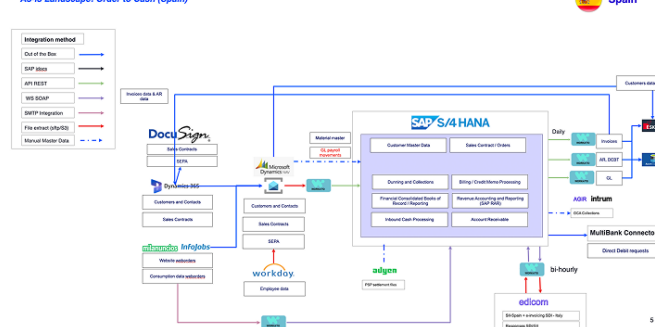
As-Is Landscape: Order to Cash (Spain)

Spain

Integration method
Out of the Box
SAP idocs
API REST
WS SOAP
SMTP Integration
File extract (sftp/S3)
Manual Master Data

Invoices data & AR data

Customers data

DocuSign
Sales Contracts
SEPA

Dynamics 365
Customers and Contacts
Sales Contracts

Microsoft Dynamics 365

Material master
GL payroll movements

SAP S/4 HANA
Customer Master Data
Sales Contract / Orders
Dunning and Collections
Billing / Credit Memo Processing
Financial Consolidated Books of Record / Reporting
Revenue Accounting and Reporting (SAP RAR)
Inbound Cash Processing
Account Receivable

Daily
Invoices
AR, DCST
GL

Customers and Contacts
Sales Contracts
SEPA

milanuncios infojobs
Website weborders
Consumption data webor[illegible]

workday
Employee data

adyen
PSP settlement files

AGIR intrum
DCA Collections

MultiBank Connecto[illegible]
Direct Debit requests

bi-hourly

edicom
SIIrSpain + e-invoicing SDI - Italy
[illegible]

5